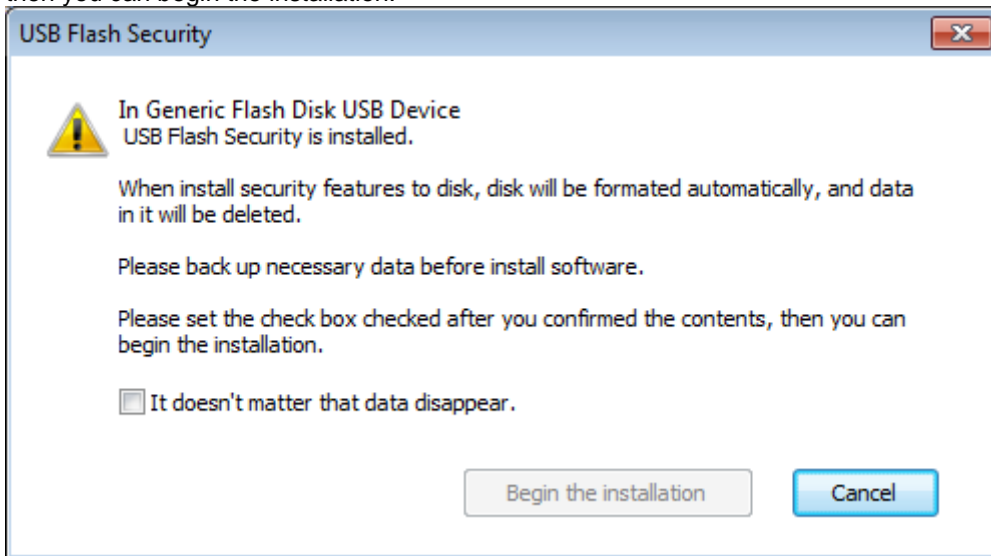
then you can begin the installation.

USB Flash Security

In Generic Flash Disk USB Device
USB Flash Security is installed.

When install security features to disk, disk will be formated automatically, and data in it will be deleted.

Please back up necessary data before install software.

Please set the check box checked after you confirmed the contents, then you can begin the installation.

It doesn't matter that data disappear.

Begin the installation

Cancel